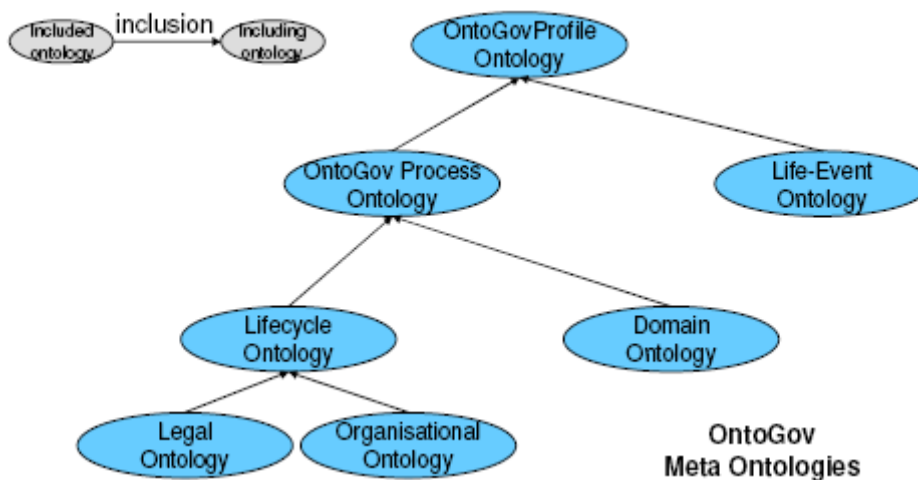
Included ontology

inclusion

Including ontology

OntoGovProfile Ontology

OntoGov Process Ontology

Life-Event Ontology

Lifecycle Ontology

Domain Ontology

Legal Ontology

Organisational Ontology

OntoGov Meta Ontologies